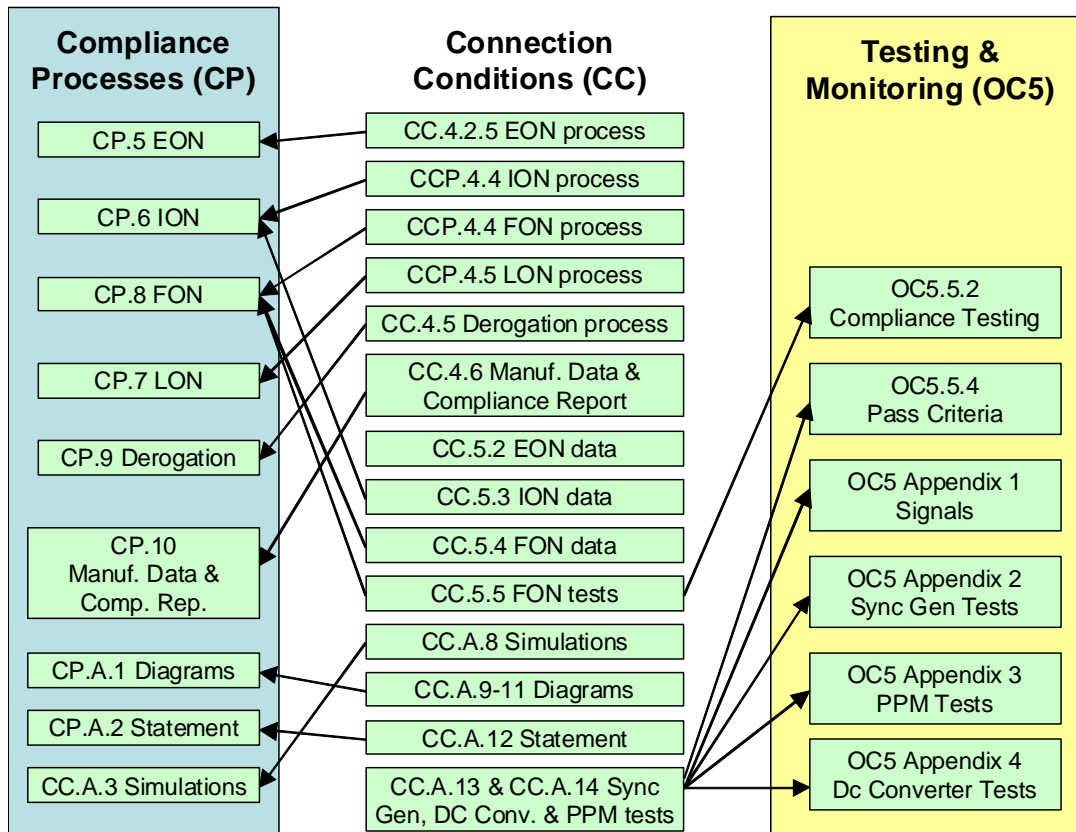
Compliance Processes (CP)

CP.5 EON

CP.6 ION

CP.8 FON

CP.7 LON

CP.9 Derogation

CP.10 Manuf. Data & Comp. Rep.

CP.A.1 Diagrams

CP.A.2 Statement

CC.A.3 Simulations

Connection Conditions (CC)

CC.4.2.5 EON process

CCP.4.4 ION process

CCP.4.4 FON process

CCP.4.5 LON process

CC.4.5 Derogation process

CC.4.6 Manuf. Data & Compliance Report

CC.5.2 EON data

CC.5.3 ION data

CC.5.4 FON data

CC.5.5 FON tests

CC.A.8 Simulations

CC.A.9-11 Diagrams

CC.A.12 Statement

CC.A.13 & CC.A.14 Sync Gen, DC Conv. & PPM tests

Testing & Monitoring (OC5)

OC5.5.2 Compliance Testing

OC5.5.4 Pass Criteria

OC5 Appendix 1 Signals

OC5 Appendix 2 Sync Gen Tests

OC5 Appendix 3 PPM Tests

OC5 Appendix 4 Dc Converter Tests